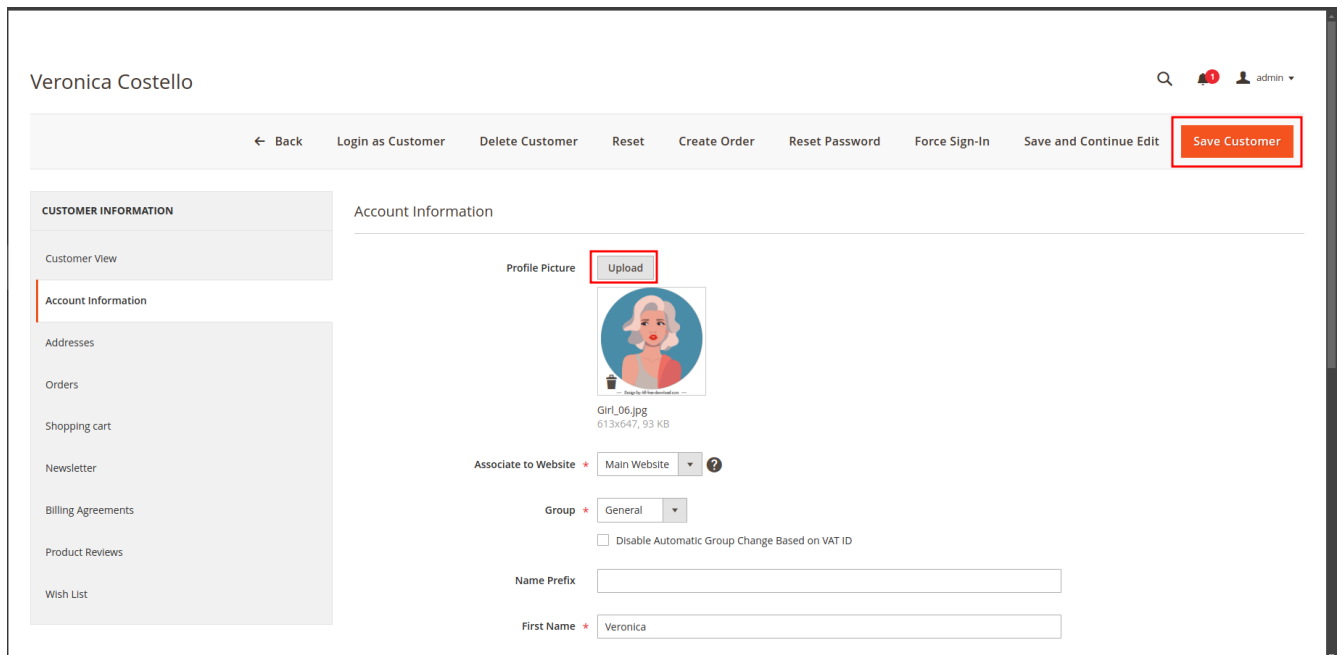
Veronica Costello

1 admin

← Back Login as Customer Delete Customer Reset Create Order Reset Password Force Sign-In Save and Continue Edit Save Customer

CUSTOMER INFORMATION

Customer View

Account Information

Addresses

Orders

Shopping cart

Newsletter

Billing Agreements

Product Reviews

Wish List

Account Information

Profile Picture Upload

Girl_06.jpg
613x647, 93 KB

Associate to Website * Main Website

Group * General

Disable Automatic Group Change Based on VAT ID

Name Prefix

First Name * Veronica